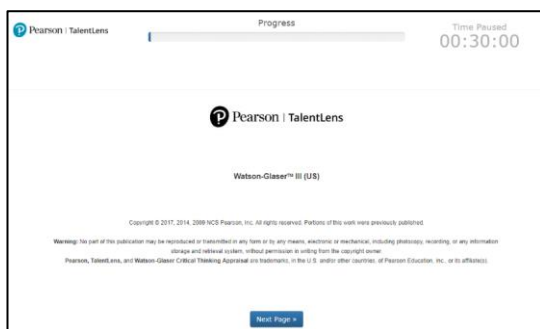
Pearson | TalentLens

Progress

Time Paused
00:30:00

Pearson | TalentLens

Watson-Glaser™ III (US)

Copyright © 2017, 2014, 2009 NCS Pearson, Inc. All rights reserved. Portions of this work were previously published.

Warning: No part of this publication may be reproduced or transmitted in any form or by any means, electronic or mechanical, including photocopy, recording, or any information storage and retrieval system, without permission in writing from the copyright owner.
Pearson, TalentLens, and Watson-Glaser Critical Thinking Appraisal are trademarks, in the U.S. and/or other countries, of Pearson Education, Inc., or its affiliate(s).

Next Page »